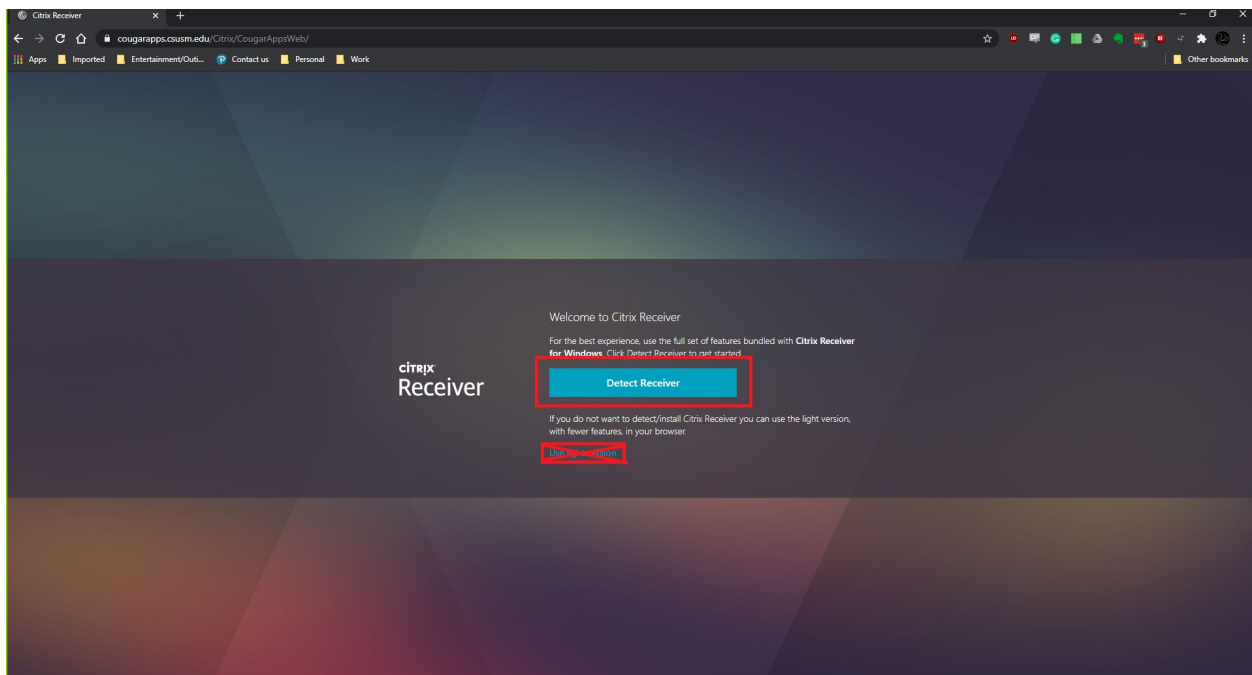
Citrix Receiver

cougarapps.csusm.edu/Citrix/CougarAppsWeb/

Apps Imported Entertainment/Outi... Contact us Personal Work

Other bookmarks

CITRIX
Receiver

Welcome to Citrix Receiver

For the best experience, use the full set of features bundled with **Citrix Receiver for Windows**. Click Detect Receiver to get started.

Detect Receiver

If you do not want to detect/install Citrix Receiver you can use the light version, with fewer features, in your browser.

Use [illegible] version